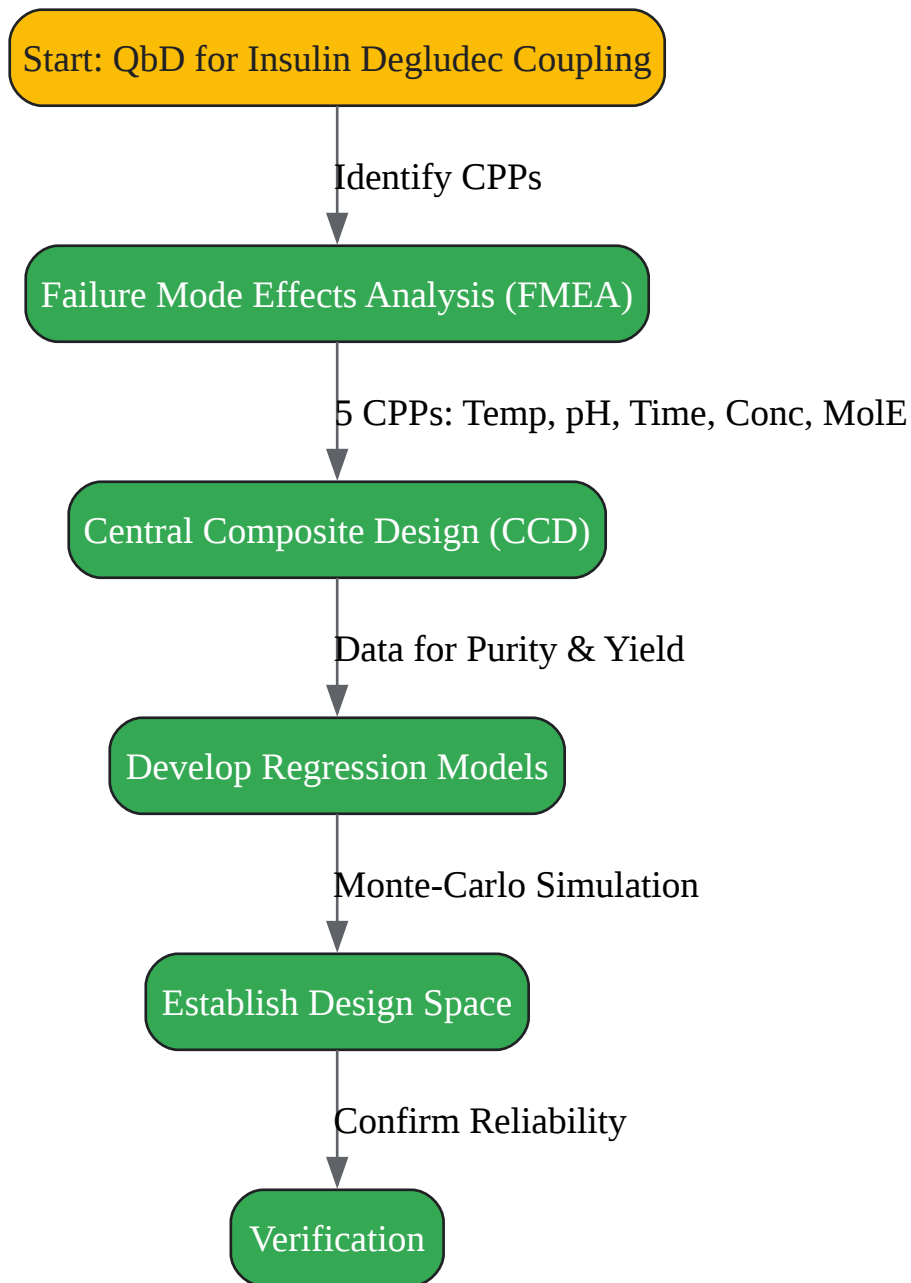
Start: QbD for Insulin Degludec Coupling

Identify CPPs

Failure Mode Effects Analysis (FMEA)

5 CPPs: Temp, pH, Time, Conc, MolE

Central Composite Design (CCD)

Data for Purity & Yield

Develop Regression Models

Monte-Carlo Simulation

Establish Design Space

Confirm Reliability

Verification